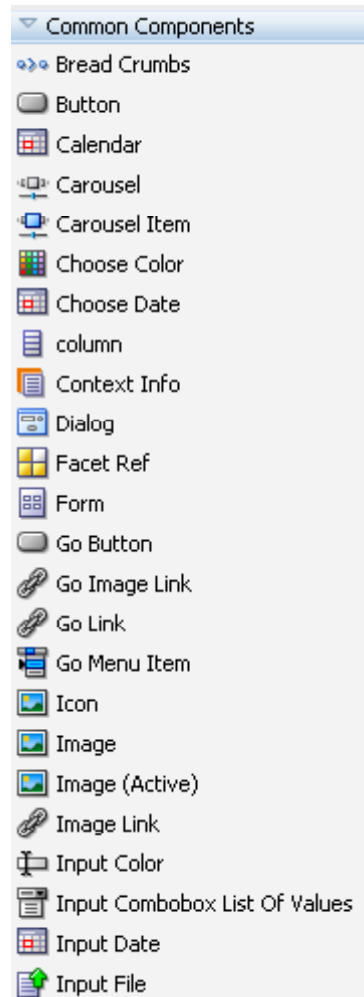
Common Components

Bread Crumbs

Button

Calendar

Carousel

Carousel Item

Choose Color

Choose Date

column

Context Info

Dialog

Facet Ref

Form

Go Button

Go Image Link

Go Link

Go Menu Item

Icon

Image

Image (Active)

Image Link

Input Color

Input Combobox List Of Values

Input Date

Input File